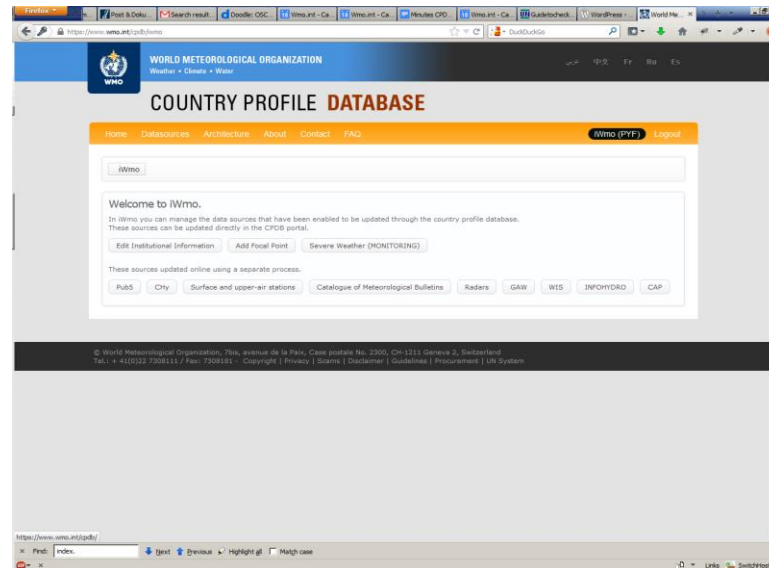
Firefox | Post & Doku... | Search result... | Doodle: OSC... | Wmo.int - Ca... | Wmo.int - Ca... | Minutes CPD... | Wmo.int - Ca... | Guidetocheck... | WordPress -... | World Me...

https://www.wmo.int/cpdb/iwmo

DuckDuckGo

WMO

WORLD METEOROLOGICAL ORGANIZATION
Weather • Climate • Water

عربي 中文 Fr Ru Es

COUNTRY PROFILE DATABASE

Home Datasources Architecture About Contact FAQ

iWmo (PYF) Logout

iWmo

Welcome to iWmo.

In iWmo you can manage the data sources that have been enabled to be updated through the country profile database. These sources can be updated directly in the CPDB portal.

Edit Institutional Information | Add Focal Point | Severe Weather (MONITORING)

These sources updated online using a separate process.

Pub5 | City | Surface and upper-air stations | Catalogue of Meteorological Bulletins | Radars | GAW | WIS | INFOHYDRO | CAP

© World Meteorological Organization, 7bis, avenue de la Paix, Case postale No. 2300, CH-1211 Geneva 2, Switzerland
Tel.: + 41(0)22 7308111 / Fax: 7308181 - Copyright | Privacy | Scams | Disclaimer | Guidelines | Procurement | UN System

https://www.wmo.int/cpdb/

Find: index.  Next  Previous  Highlight all  Match case

Links  SwitchHost